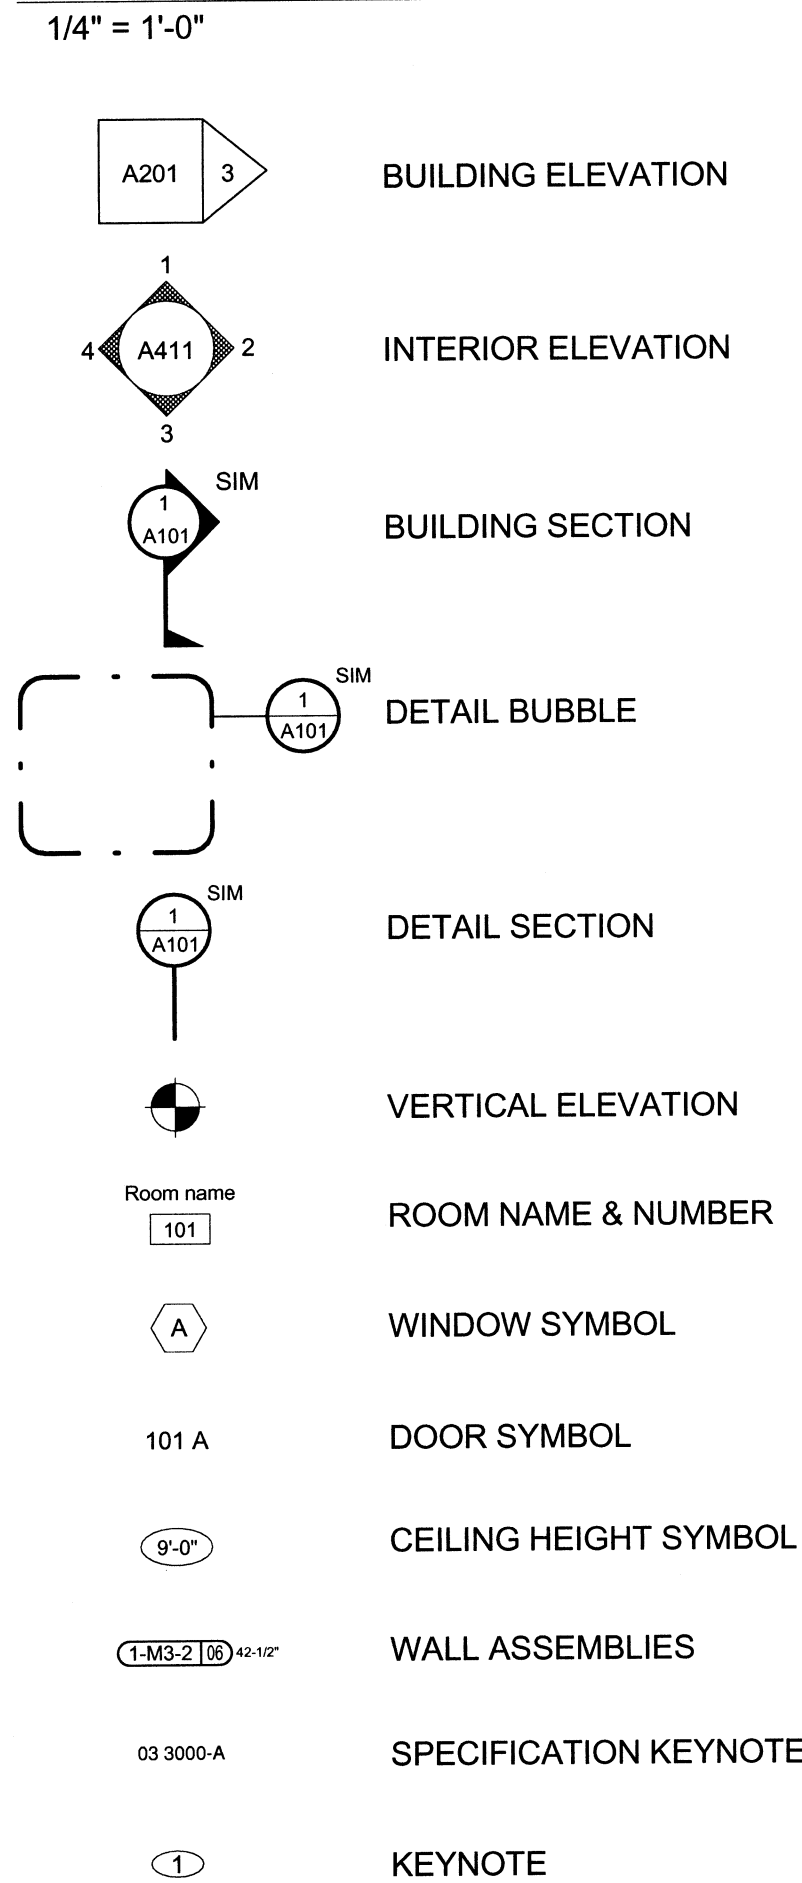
1/4" = 1'-0"

A201 3

BUILDING ELEVATION

1
4 A411 2
3

INTERIOR ELEVATION

SIM
1
A101

BUILDING SECTION

SIM
1
A101

DETAIL BUBBLE

SIM
1
A101

DETAIL SECTION

VERTICAL ELEVATION

Room name
101

ROOM NAME & NUMBER

A

WINDOW SYMBOL

101 A

DOOR SYMBOL

9'-0"

CEILING HEIGHT SYMBOL

1-M3-2 06 42-1/2"

WALL ASSEMBLIES

03 3000-A

SPECIFICATION KEYNOTE

1

KEYNOTE